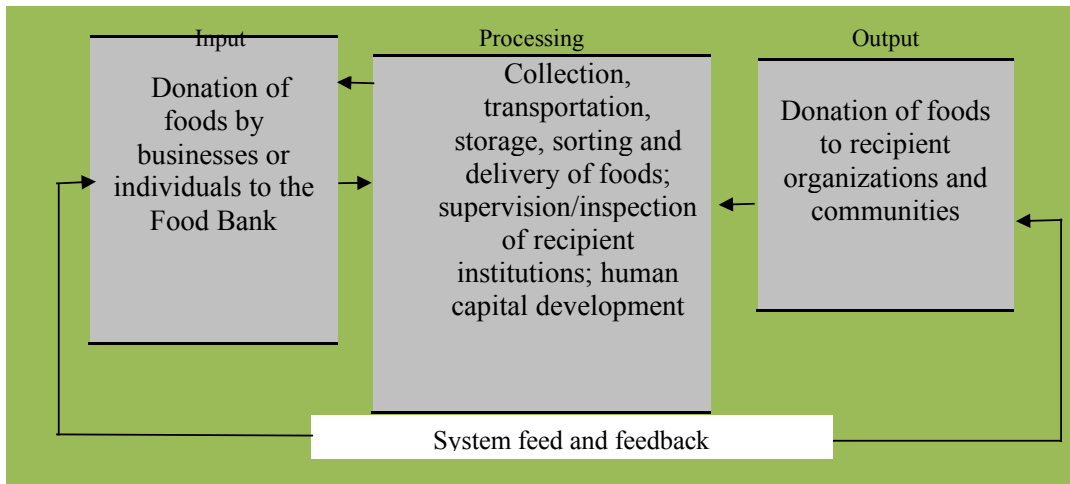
Input

Donation of foods by businesses or individuals to the Food Bank

Processing

Collection, transportation, storage, sorting and delivery of foods; supervision/inspection of recipient institutions; human capital development

Output

Donation of foods to recipient organizations and communities

System feed and feedback